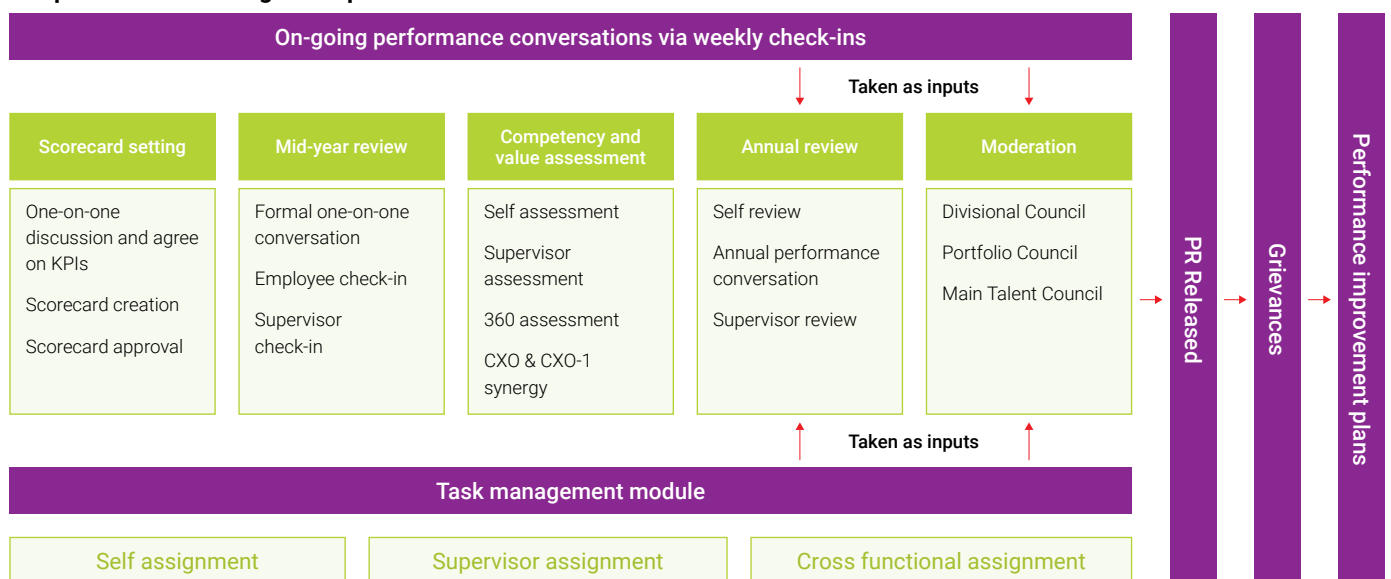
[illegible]

On-going performance conversations via weekly check-ins

Taken as inputs

Scorecard setting

One-on-one discussion and agree on KPIs

Scorecard creation

Scorecard approval

Mid-year review

Formal one-on-one conversation

Employee check-in

Supervisor check-in

Competency and value assessment

Self assessment

Supervisor assessment

360 assessment

CXO & CXO-1 synergy

Annual review

Self review

Annual performance conversation

Supervisor review

Moderation

Divisional Council

Portfolio Council

Main Talent Council

PR Released

Grievances

Performance improvement plans

Taken as inputs

Task management module

Self assignment

Supervisor assignment

Cross functional assignment